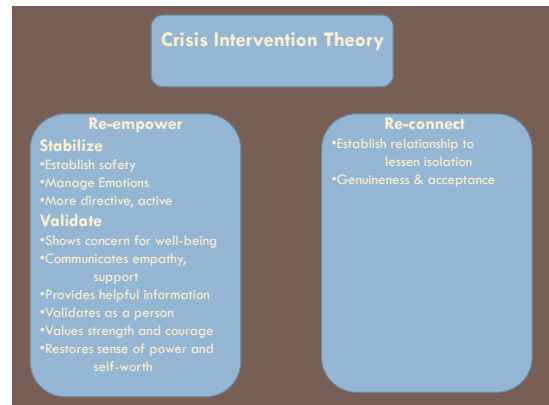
Crisis Intervention Theory

Re-empower

Stabilize

•Establish safety
•Manage Emotions
•More directive, active

Validate

•Shows concern for well-being
•Communicates empathy, support
•Provides helpful information
•Validates as a person
•Values strength and courage
•Restores sense of power and self-worth

Re-connect

•Establish relationship to lessen isolation
•Genuineness & acceptance